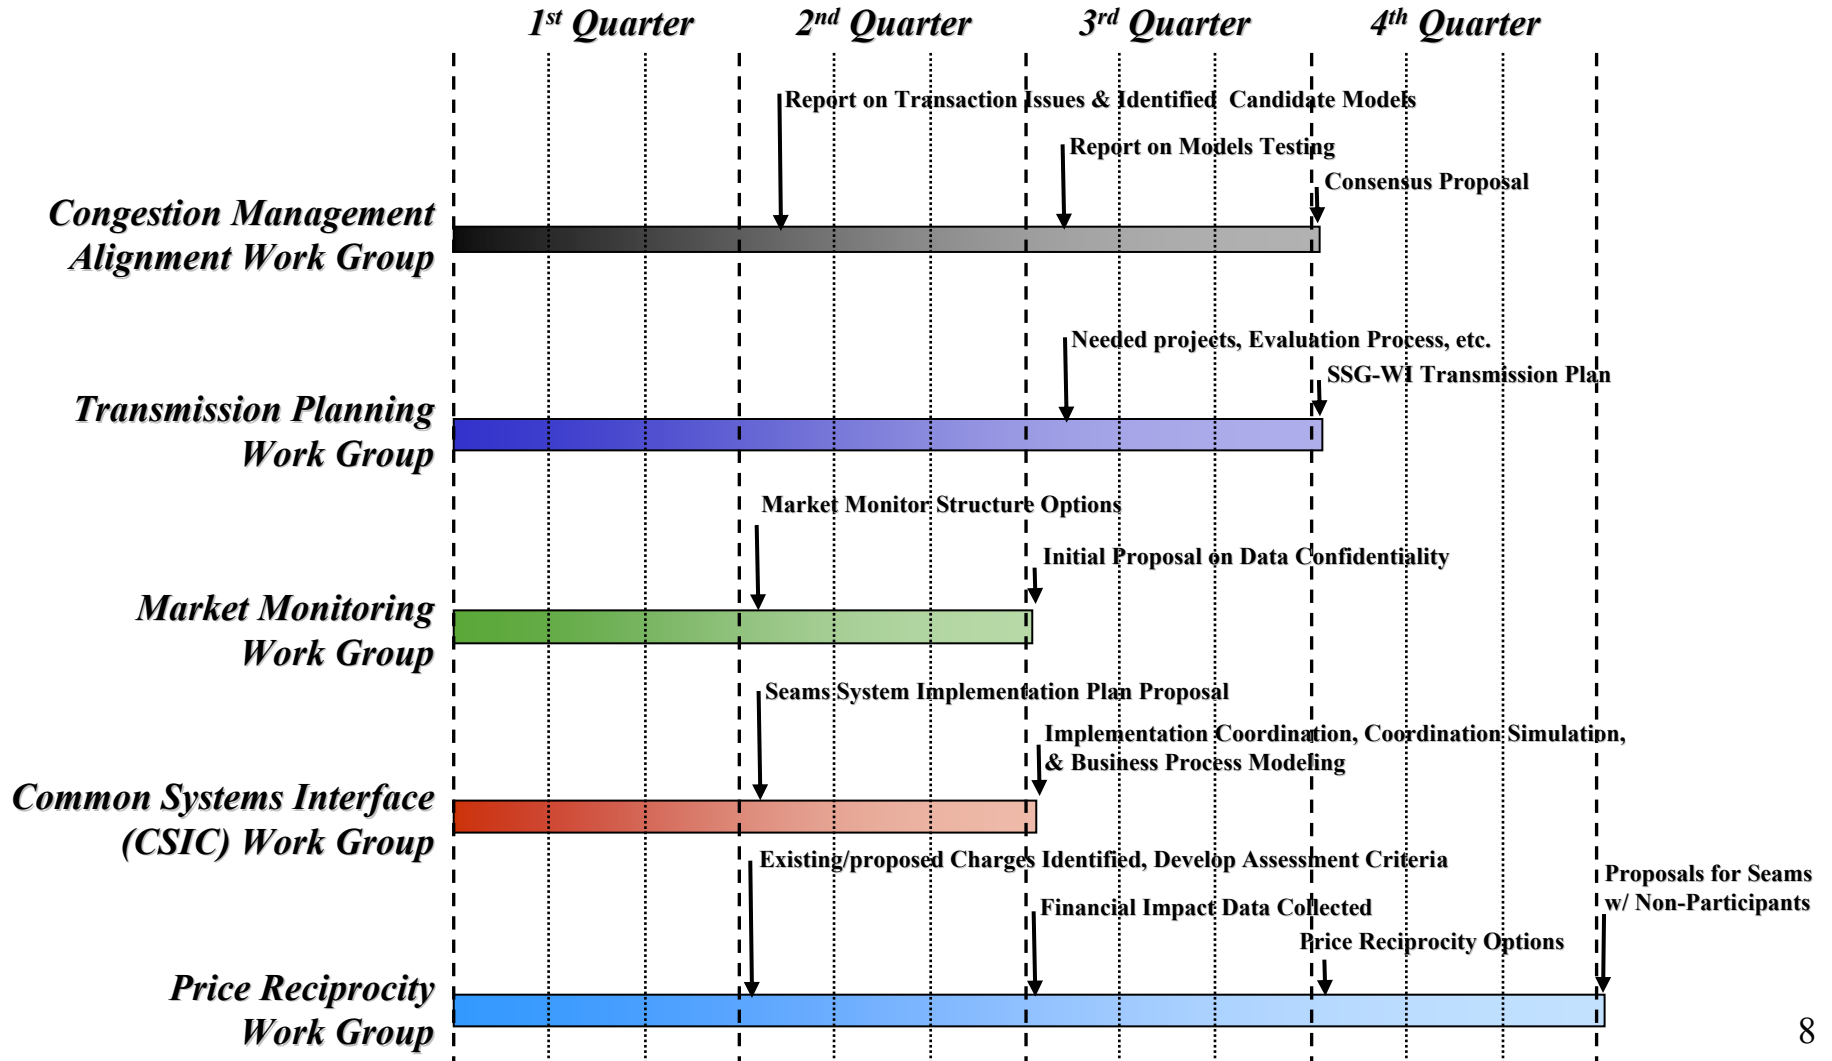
$1^{st}$ Quarter $2^{nd}$ Quarter $3^{rd}$ Quarter $4^{th}$ Quarter

Report on Transaction Issues & Identified Candidate Models
Report on Models Testing
Consensus Proposal

Congestion Management Alignment Work Group

Needed projects, Evaluation Process, etc.
SSG-WI Transmission Plan

Transmission Planning Work Group

Market Monitor Structure Options
Initial Proposal on Data Confidentiality

Market Monitoring Work Group

Seams System Implementation Plan Proposal
Implementation Coordination, Coordination Simulation, & Business Process Modeling

Common Systems Interface (CSIC) Work Group

Existing/proposed Charges Identified, Develop Assessment Criteria
Financial Impact Data Collected
Price Reciprocity Options
Proposals for Seams w/ Non-Participants

Price Reciprocity Work Group

8